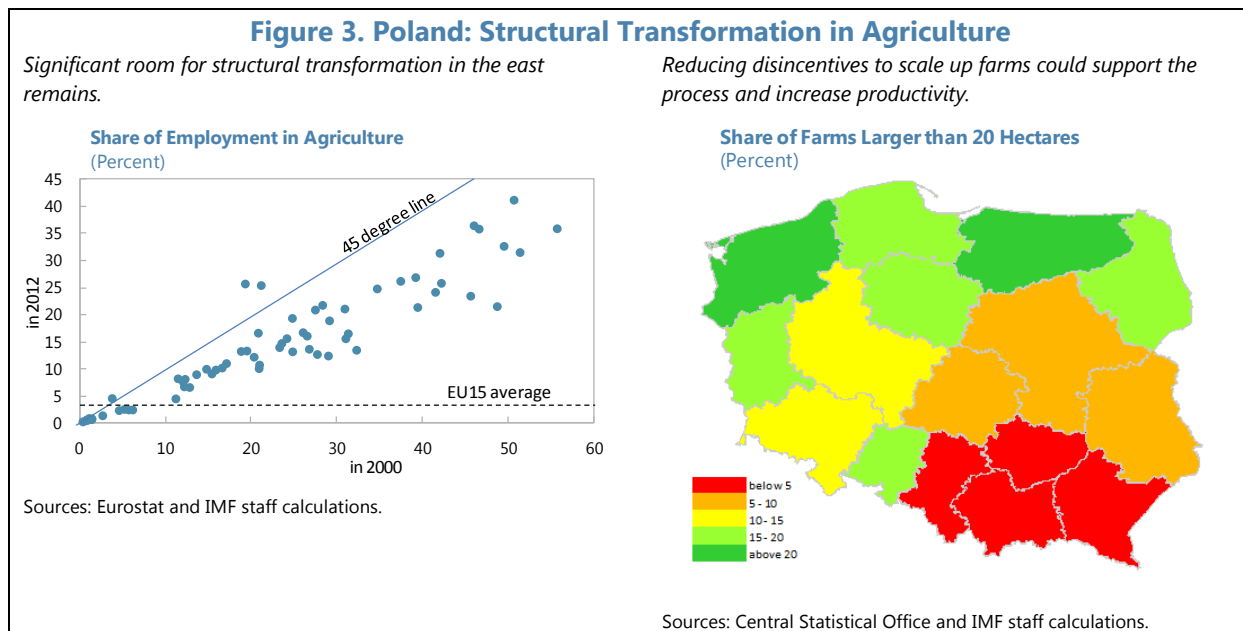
Figure 3. Poland: Structural Transformation in Agriculture

Significant room for structural transformation in the east remains.

Share of Employment in Agriculture
(Percent)

45
40
35
30
25
20
15
10
5
0

in 2012

45 degree line

EU15 average

0 10 20 30 40 50 60
in 2000

Sources: Eurostat and IMF staff calculations.

Reducing disincentives to scale up farms could support the process and increase productivity.

Share of Farms Larger than 20 Hectares
(Percent)

below 5
5 - 10
10- 15
15- 20
above 20

Sources: Central Statistical Office and IMF staff calculations.